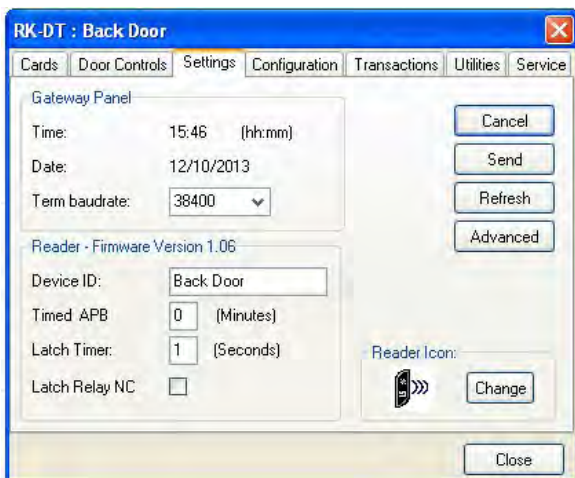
RK-DT : Back Door

Cards | Door Controls | Settings | Configuration | Transactions | Utilities | Service

Gateway Panel

Time: 15:46 (hh:mm)

Date: 12/10/2013

Term baudrate: 38400

Reader - Firmware Version 1.06

Device ID: Back Door

Timed APB 0 (Minutes)

Latch Timer: 1 (Seconds)

Latch Relay NC

Cancel

Send

Refresh

Advanced

Reader Icon:

Change

Close